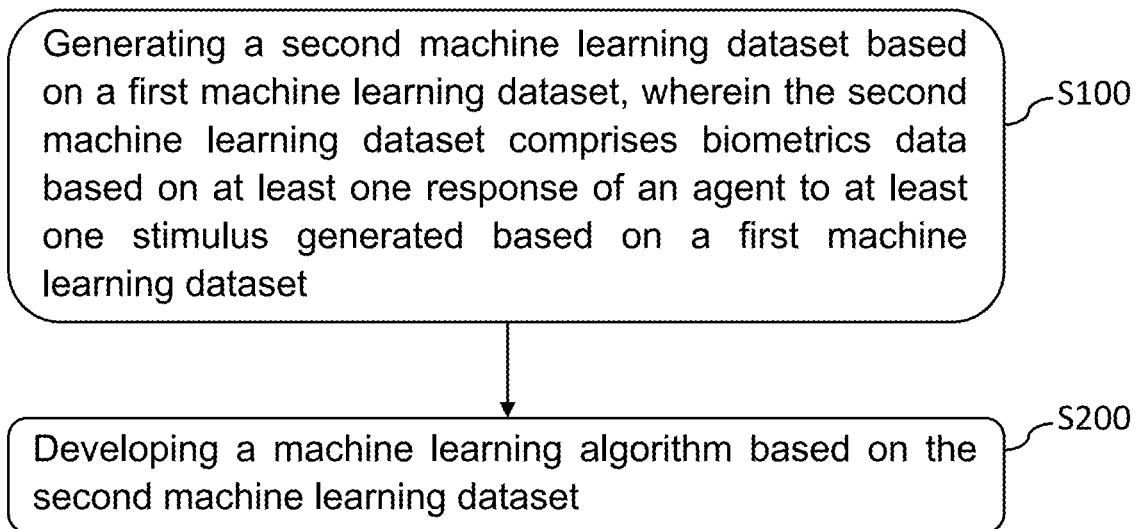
Generating a second machine learning dataset based on a first machine learning dataset, wherein the second machine learning dataset comprises biometrics data based on at least one response of an agent to at least one stimulus generated based on a first machine learning dataset

S100

S200

Developing a machine learning algorithm based on the second machine learning dataset